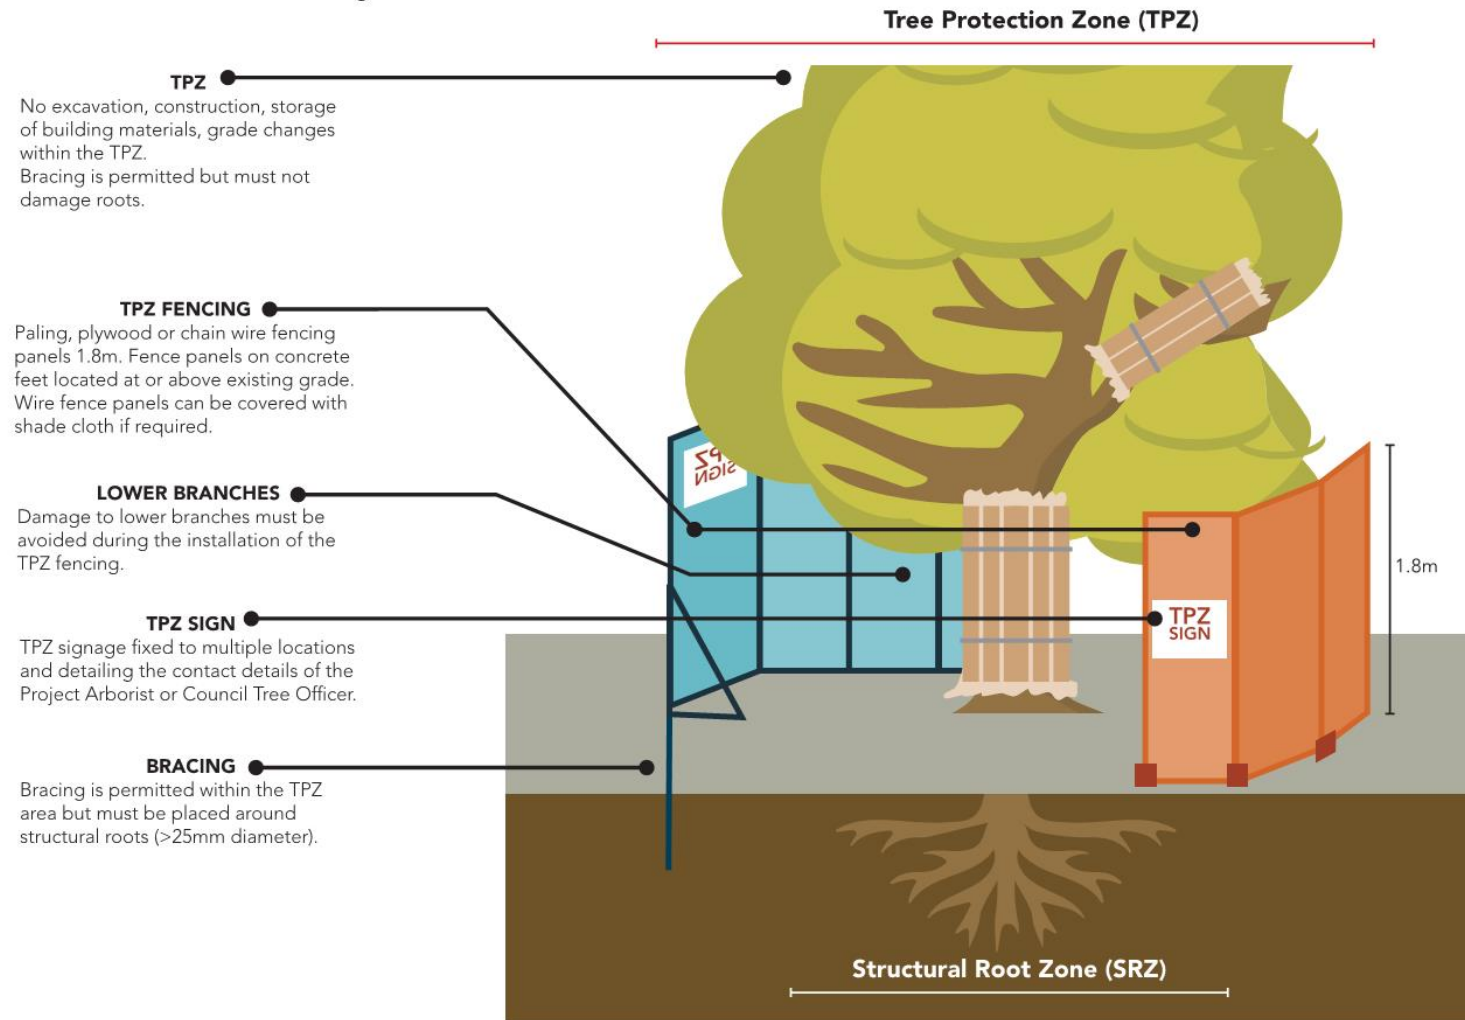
Tree Protection Zone (TPZ)

TPZ
No excavation, construction, storage of building materials, grade changes within the TPZ.
Bracing is permitted but must not damage roots.

TPZ FENCING
Paling, plywood or chain wire fencing panels 1.8m. Fence panels on concrete feet located at or above existing grade. Wire fence panels can be covered with shade cloth if required.

LOWER BRANCHES
Damage to lower branches must be avoided during the installation of the TPZ fencing.

TPZ SIGN
TPZ signage fixed to multiple locations and detailing the contact details of the Project Arborist or Council Tree Officer.

BRACING
Bracing is permitted within the TPZ area but must be placed around structural roots (>25mm diameter).

TPZ SIGN

TPZ SIGN

1.8m

Structural Root Zone (SRZ)